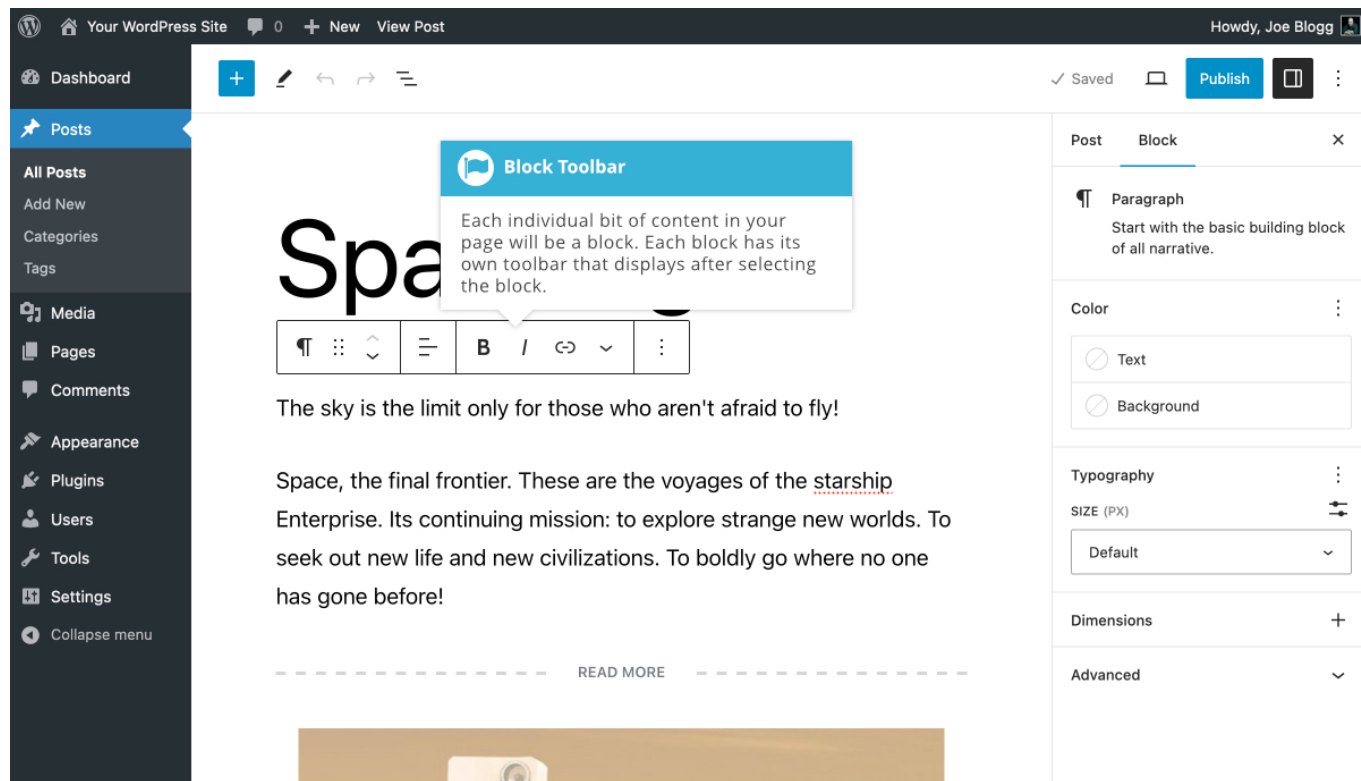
Your WordPress Site 0 + New View Post Howdy, Joe Blogg

Dashboard
Posts
All Posts
Add New
Categories
Tags
Media
Pages
Comments
Appearance
Plugins
Users
Tools
Settings
Collapse menu

✓ Saved Publish

Block Toolbar

Each individual bit of content in your page will be a block. Each block has its own toolbar that displays after selecting the block.

Spa

The sky is the limit only for those who aren't afraid to fly!

Space, the final frontier. These are the voyages of the starship Enterprise. Its continuing mission: to explore strange new worlds. To seek out new life and new civilizations. To boldly go where no one has gone before!

READ MORE

Post Block ×

Paragraph
Start with the basic building block of all narrative.

Color
Text
Background

Typography
SIZE (PX)
Default

Dimensions +

Advanced